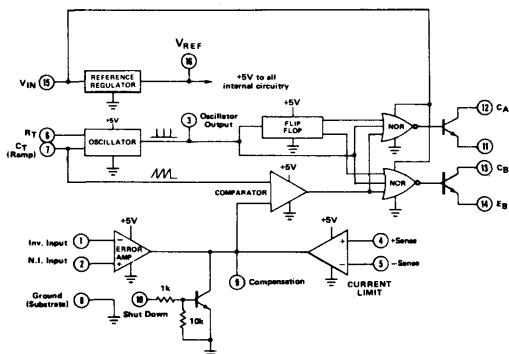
$V_{REF}$

16

+5V to all internal circuitry

$V_{IN}$ 15

REFERENCE REGULATOR

$R_T$ 6

$C_T$ (Ramp) 7

+5V

OSCILLATOR

3 Oscillator Output

+5V

FLIP FLOP

NOR

NOR

12 $C_A$

11

13 $C_B$

14 $E_B$

+5V

COMPARATOR

+5V

Inv. Input 1

N.I. Input 2

ERROR AMP

+5V

4 +Sense

5 −Sense

9 Compensation

CURRENT LIMIT

Ground (Substrate) 8

10 Shut Down

1k

10k